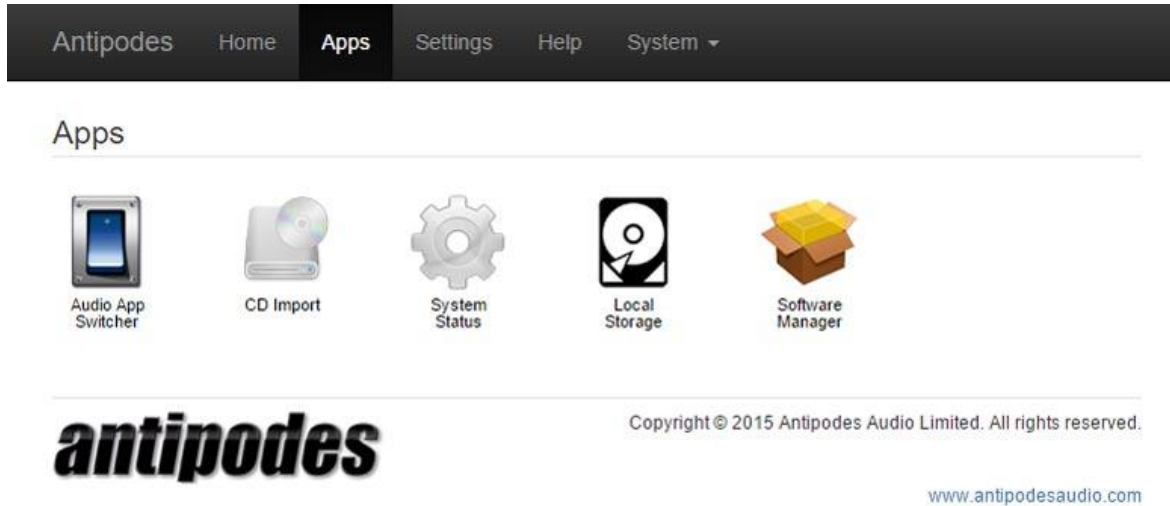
Antipodes Home Apps Settings Help System

Apps

Audio App Switcher

CD Import

System Status

Local Storage

Software Manager

antipodes

Copyright © 2015 Antipodes Audio Limited. All rights reserved.

www.antipodesaudio.com